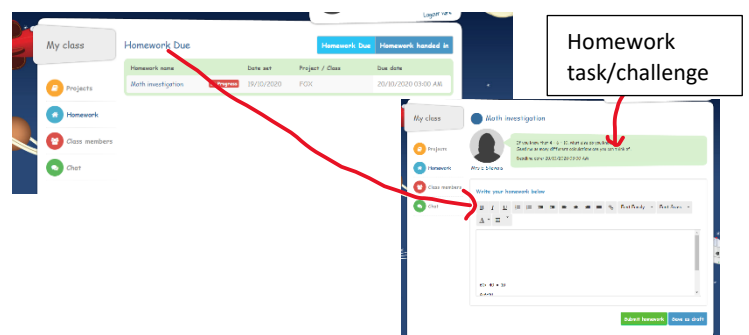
Logout here

My class

Projects

Homework

Class members

Chat

Homework Due

Homework Due
Homework handed in

| Homework name | Date set | Project / Class | Due date |
|---|---|---|---|
| Math investigation In Progress | 19/10/2020 | PGX | 20/10/2020 03:00 AM |

Homework task/challenge

My class

Projects

Homework

Class members

Chat

Math investigation

Mrs Stokes

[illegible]

Deadline date: 20/10/2020 03:00 AM

Write your homework below

B I U

Font Family
Font Sizes

Submit homework
Save as draft